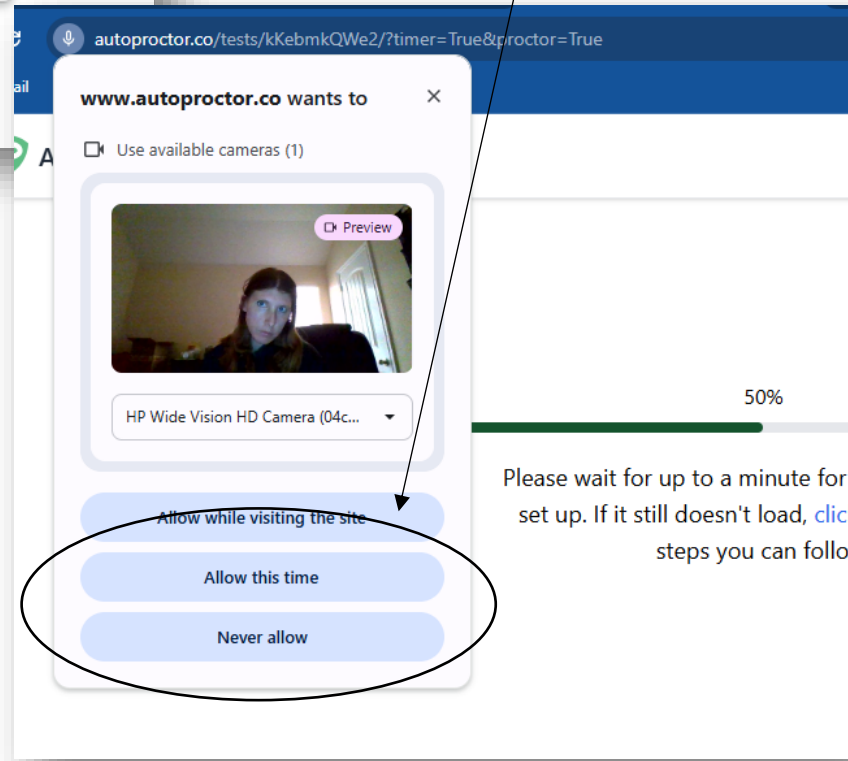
autoproctor.co/tests/kKebmkQWe2/?timer=True&proctor=True

ail

A

www.autoproctor.co wants to

×

Use available cameras (1)

Preview

HP Wide Vision HD Camera (04c...

Allow while visiting the site

Allow this time

Never allow

50%

Please wait for up to a minute for
set up. If it still doesn't load, clic
steps you can follo